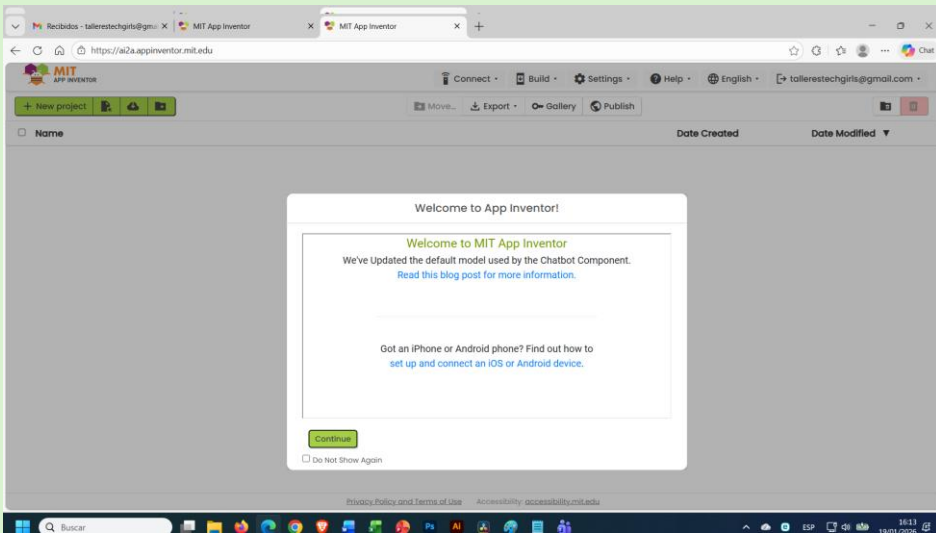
Recibidos - tallerestechgirls@gm... ×
MIT App Inventor ×
MIT App Inventor ×
+

https://ai2a.appinventor.mit.edu

Chat

MIT APP INVENTOR

Connect ▾ Build ▾ Settings ▾ Help ▾ English ▾ tallerestechgirls@gmail.com ▾

+ New project

Move... Export ▾ Gallery Publish

Name Date Created Date Modified ▼

Welcome to App Inventor!

Welcome to MIT App Inventor

We've Updated the default model used by the Chatbot Component.

Read this blog post for more information.

Got an iPhone or Android phone? Find out how to set up and connect an iOS or Android device.

Continue

Do Not Show Again

Privacy Policy and Terms of Use Accessibility: accessibility.mit.edu

Buscar

ESP 16:13 19/01/2026